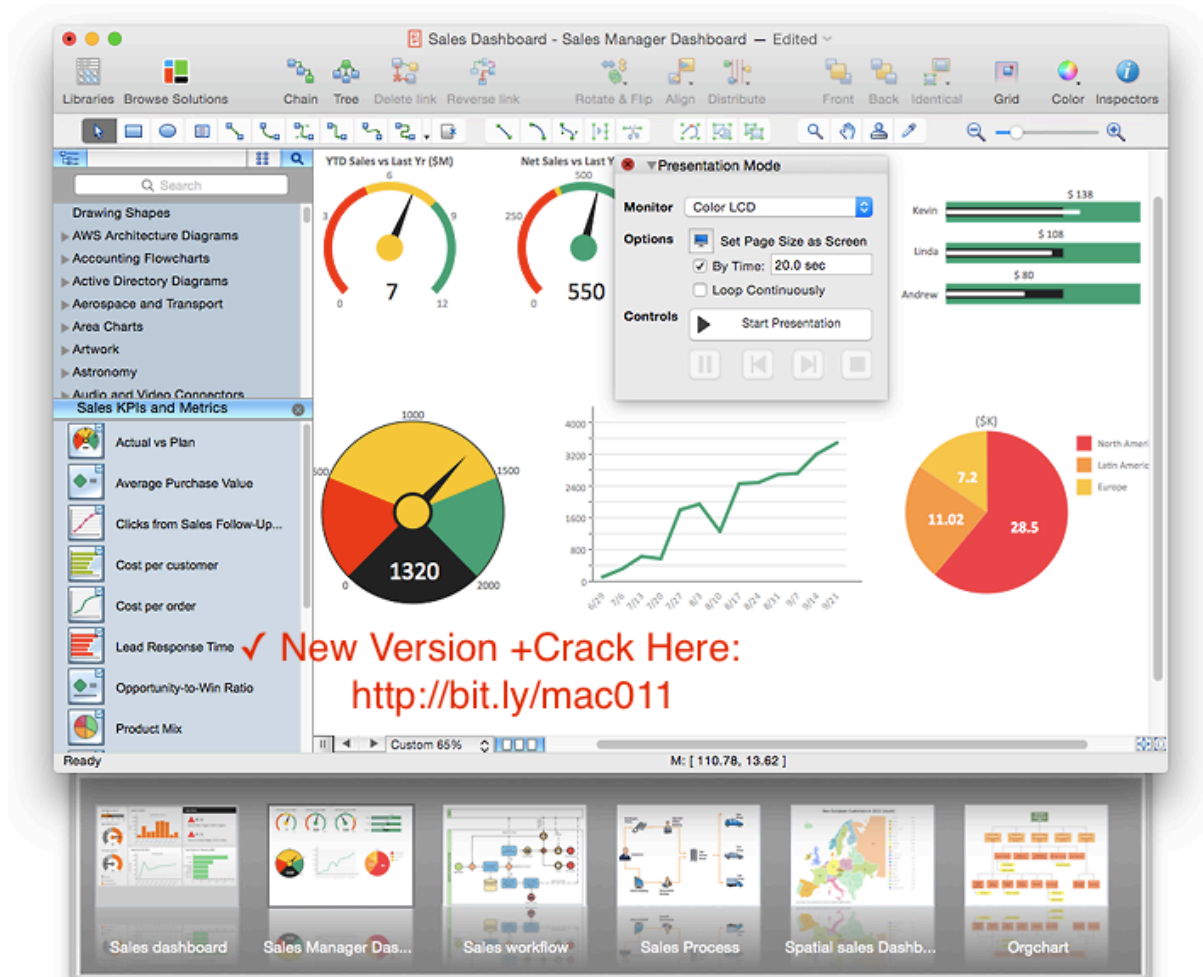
Sales Dashboard - Sales Manager Dashboard — Edited

Libraries Browse Solutions Chain Tree Delete link Reverse link Rotate & Flip Align Distribute Front Back Identical Grid Color Inspectors

Search

Drawing Shapes
AWS Architecture Diagrams
Accounting Flowcharts
Active Directory Diagrams
Aerospace and Transport
Area Charts
Artwork
Astronomy
Audio and Video Connectors

Sales KPIs and Metrics

Actual vs Plan
Average Purchase Value
Clicks from Sales Follow-Up...
Cost per customer
Cost per order
Lead Response Time
Opportunity-to-Win Ratio
Product Mix

YTD Sales vs Last Yr ($M)
6
3 9
0 12
7

Net Sales vs Last Yr
500
250
0
550

Presentation Mode
Monitor Color LCD
Options Set Page Size as Screen
By Time: 20.0 sec
Loop Continuously
Controls Start Presentation

Kevin $ 138
Linda $ 108
Andrew $ 80

1000
500 1500
0 2000
1320

4000
3200
2400
1600
800
0
6/29 7/6 7/13 7/20 7/27 8/3 8/10 8/17 8/24 8/31 9/7 9/14 9/21

($K)
7.2
11.02
28.5
North Americ
Latin Americ
Europe

✓ New Version +Crack Here:
http://bit.ly/mac011

Custom 65%
Ready
M: [ 110.78, 13.62 ]

Sales dashboard Sales Manager Das... Sales workflow Sales Process Spatial sales Dashb... Orgchart